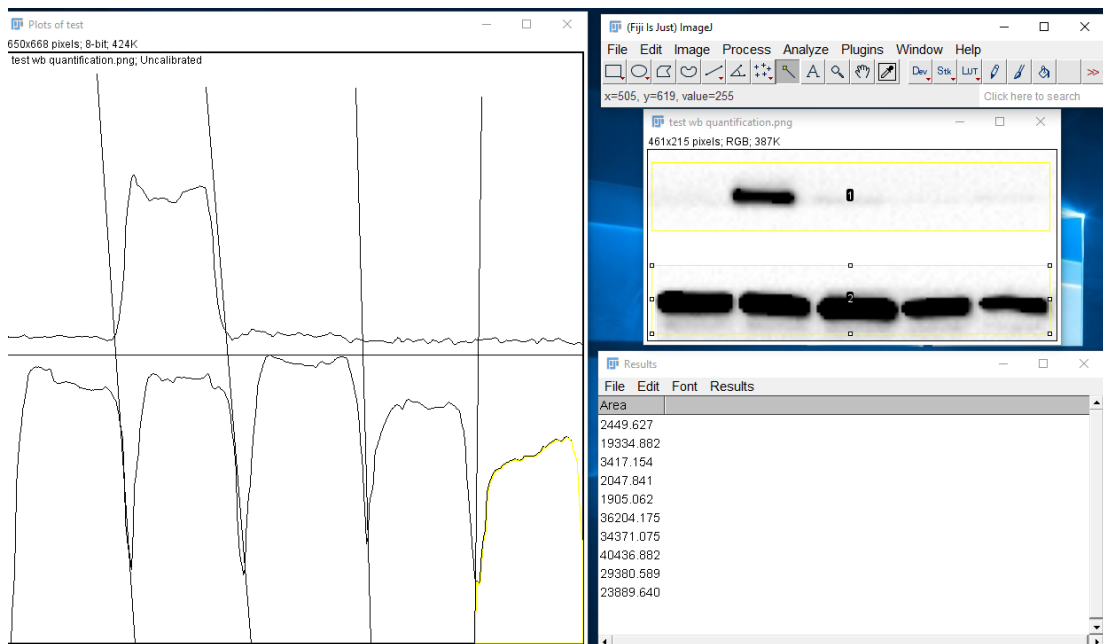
Plots of test
650x668 pixels; 8-bit; 424K
test wb quantification.png; Uncalibrated

(Fiji Is Just) ImageJ
File Edit Image Process Analyze Plugins Window Help
Dev Stk LUT >>
x=505, y=619, value=255
Click here to search

test wb quantification.png
461x215 pixels; RGB; 387K
1
2

Results
File Edit Font Results

| Area |
|---|
| 2449.627 |
| 19334.882 |
| 3417.154 |
| 2047.841 |
| 1905.062 |
| 36204.175 |
| 34371.075 |
| 40436.882 |
| 29380.589 |
| 23889.640 |